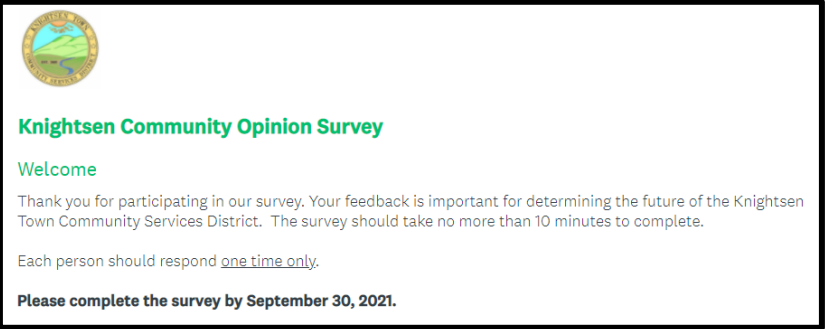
KNIGHTSEN TOWN

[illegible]

Knightsen Community Opinion Survey

Welcome

Thank you for participating in our survey. Your feedback is important for determining the future of the Knightsen Town Community Services District. The survey should take no more than 10 minutes to complete.

Each person should respond one time only.

Please complete the survey by September 30, 2021.